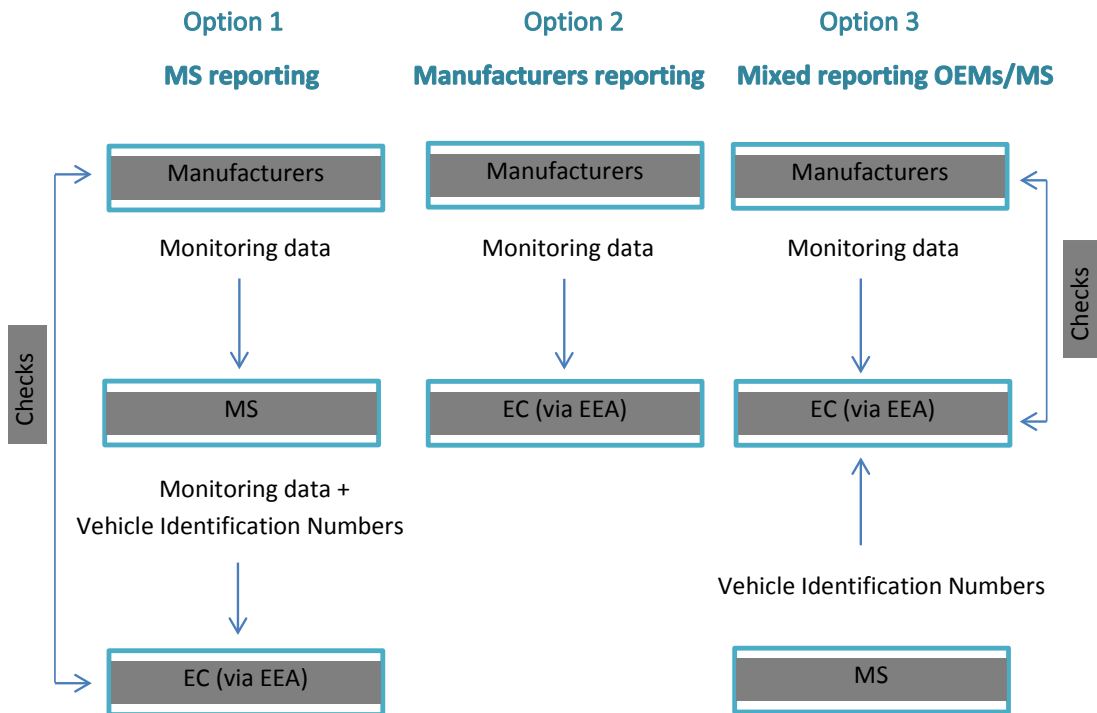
Option 1

MS reporting

Manufacturers

Monitoring data

MS

Monitoring data + Vehicle Identification Numbers

EC (via EEA)

Checks

Option 2

Manufacturers reporting

Manufacturers

Monitoring data

EC (via EEA)

Option 3

Mixed reporting OEMs/MS

Manufacturers

Monitoring data

EC (via EEA)

Vehicle Identification Numbers

MS

Checks